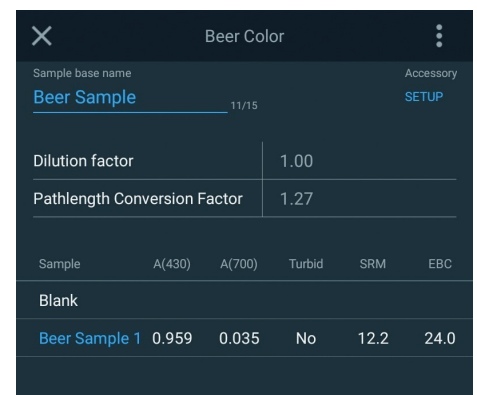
Beer Color

Sample base name
Beer Sample
11/15

Accessory
SETUP

| Dilution factor | 1.00 |
|---|---|
| Pathlength Conversion Factor | 1.27 |

| Sample | A(430) | A(700) | Turbid | SRM | EBC |
|---|---|---|---|---|---|
| Blank | | | | | |
| Beer Sample 1 | 0.959 | 0.035 | No | 12.2 | 24.0 |